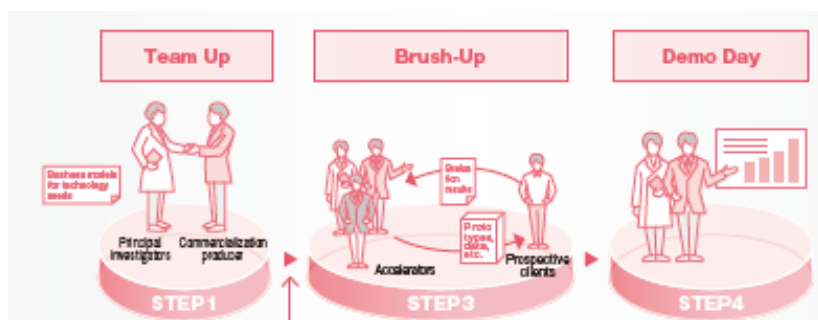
Team Up

Business models for technology seeds

Principal investigators

Commercialization producer

STEP1

Brush-Up

Evaluation results

Prototypes, data, etc.

Accelerators

Prospective clients

STEP3

Demo Day

STEP4